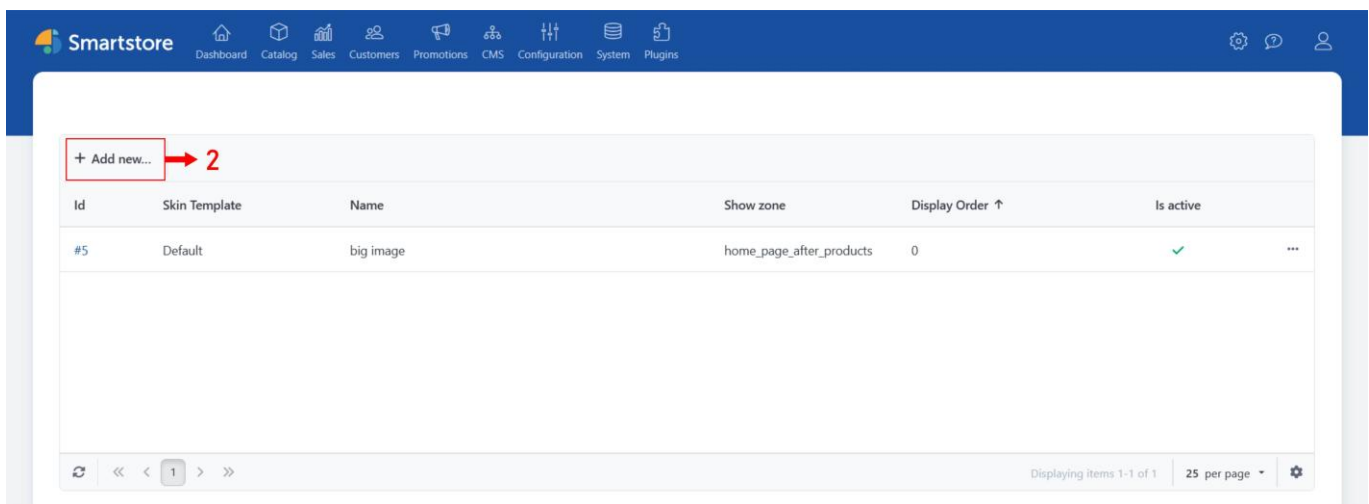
Smartstore Dashboard Catalog Sales Customers Promotions CMS Configuration System Plugins

+ Add new... 2

| Id | Skin Template | Name | Show zone | Display Order ↑ | Is active |
|---|---|---|---|---|---|
| #5 | Default | big image | home_page_after_products | 0 | ✓ |

« ‹ 1 › »

Displaying items 1-1 of 1 25 per page